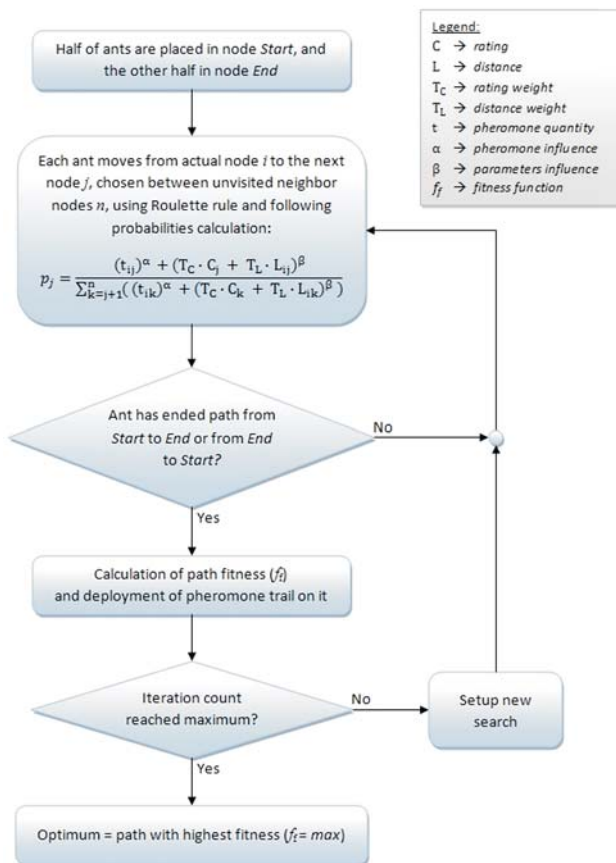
Legend:
C → rating
L → distance
$T_C$ → rating weight
$T_L$ → distance weight
t → pheromone quantity
α → pheromone influence
β → parameters influence
$f_f$ → fitness function

Half of ants are placed in node Start, and the other half in node End

Each ant moves from actual node $i$ to the next node $j$, chosen between unvisited neighbor nodes $n$, using Roulette rule and following probabilities calculation:

$p_j = \frac{(t_{ij})^\alpha + (T_C \cdot C_j + T_L \cdot L_{ij})^\beta}{\sum_{k=j+1}^{n}((t_{ik})^\alpha + (T_C \cdot C_k + T_L \cdot L_{ik})^\beta)}$

Ant has ended path from Start to End or from End to Start?

No

Yes

Calculation of path fitness ($f_f$) and deployment of pheromone trail on it

Iteration count reached maximum?

No

Setup new search

Yes

Optimum = path with highest fitness ($f_f$= max)